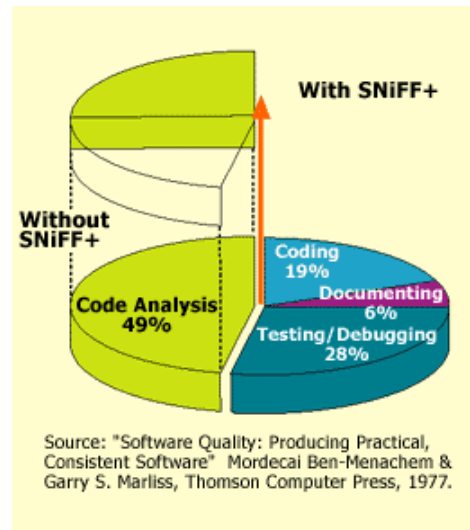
With SNiFF+

Without SNiFF+

Coding 19%

Documenting 6%

Code Analysis 49%

Testing/Debugging 28%

Source: "Software Quality: Producing Practical, Consistent Software" Mordecai Ben-Menachem & Garry S. Marliss, Thomson Computer Press, 1977.